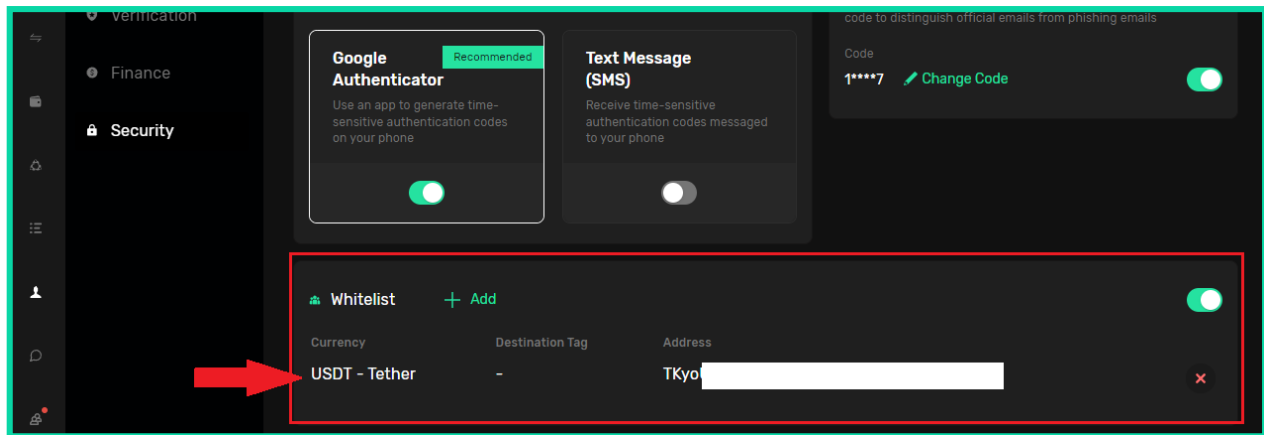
Verification

Finance

Security

Google Authenticator
Recommended
Use an app to generate time-sensitive authentication codes on your phone

Text Message (SMS)
Receive time-sensitive authentication codes messaged to your phone

code to distinguish official emails from phishing emails

Code
1****7 Change Code

Whitelist
+ Add

| Currency | Destination Tag | Address |
|---|---|---|
| USDT - Tether | - | TKyo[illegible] |